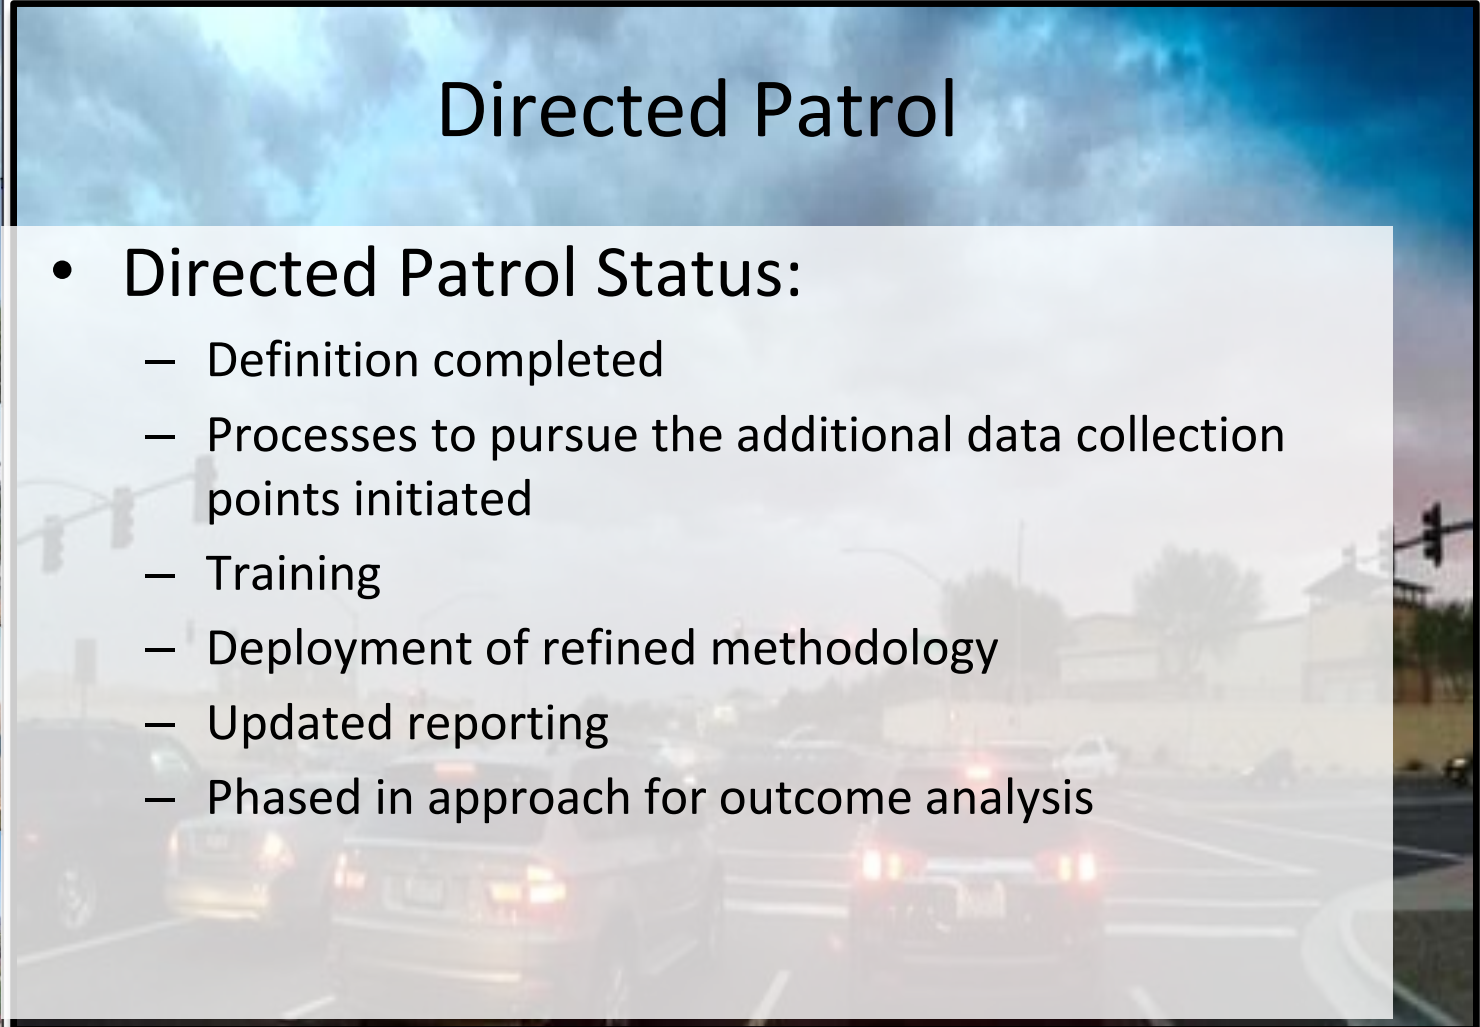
Directed Patrol

• Directed Patrol Status:
  – Definition completed
  – Processes to pursue the additional data collection points initiated
  – Training
  – Deployment of refined methodology
  – Updated reporting
  – Phased in approach for outcome analysis